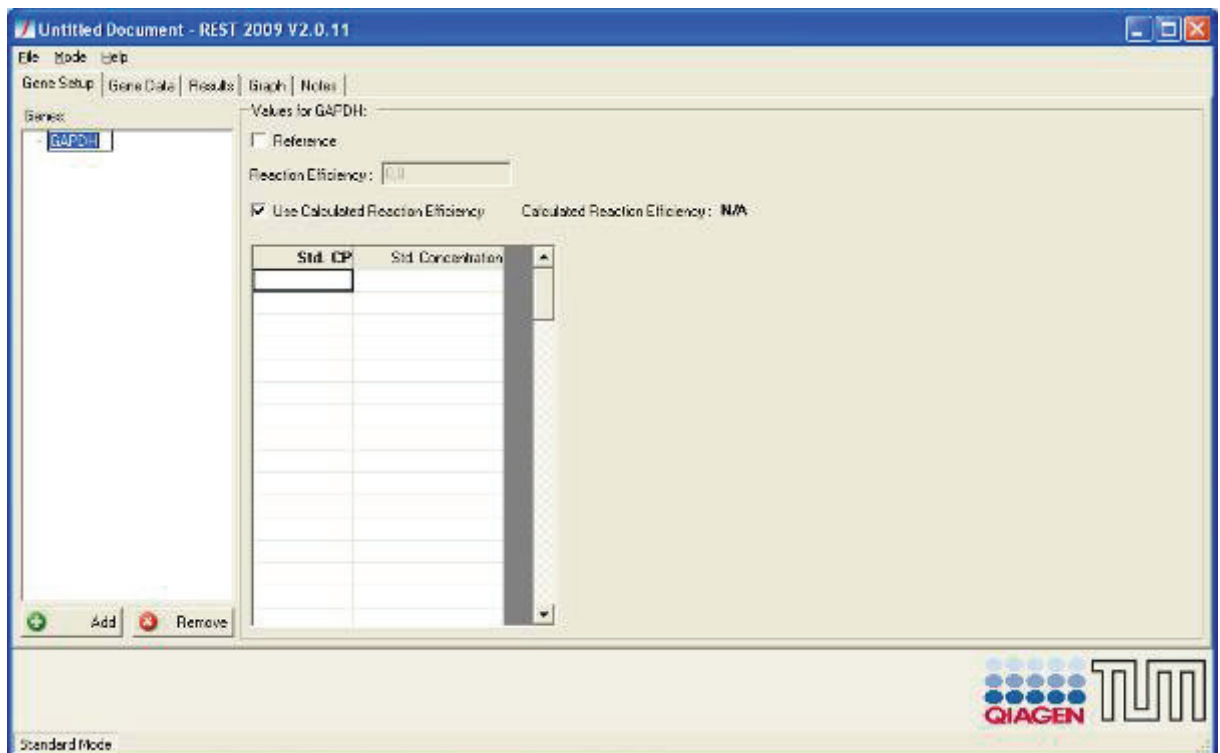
Untitled Document - REST 2009 V2.0.11

File Mode Help

Gene Setup | Gene Data | Results | Graph | Notes

Genes:
GAPDH

Values for GAPDH:

Reference

Reaction Efficiency: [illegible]

Use Calculated Reaction Efficiency

Calculated Reaction Efficiency: N/A

| Std. CP | Std. Concentration |
|---|---|

Add

Remove

QIAGEN

TUM

Standard Mode